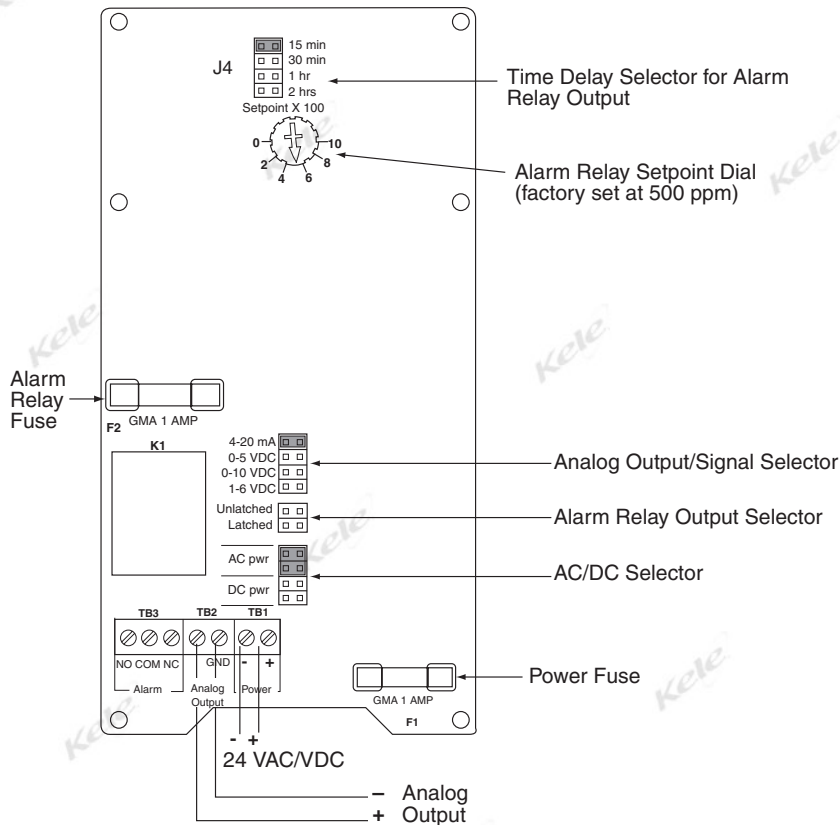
J4
15 min
30 min
1 hr
2 hrs
Setpoint X 100

Time Delay Selector for Alarm Relay Output

0
2
4
6
8
10

Alarm Relay Setpoint Dial (factory set at 500 ppm)

Kele

Kele

Alarm Relay Fuse

F2 GMA 1 AMP

K1

4-20 mA
0-5 VDC
0-10 VDC
1-6 VDC

Analog Output/Signal Selector

Unlatched
Latched

Alarm Relay Output Selector

Kele

AC pwr
DC pwr

AC/DC Selector

TB3 TB2 TB1

NO COM NC GND - +

Alarm Analog Output Power

GMA 1 AMP
F1

Power Fuse

Kele

Kele

- +
24 VAC/VDC

– Analog
+ Output